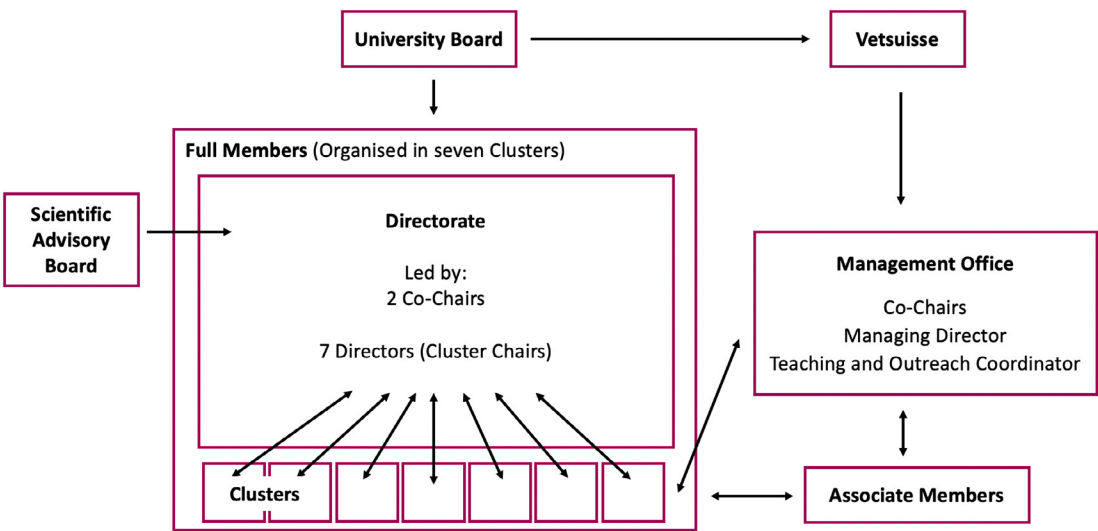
University Board

Vetsuisse

Full Members (Organised in seven Clusters)

Scientific Advisory Board

Directorate

Led by:
2 Co-Chairs

7 Directors (Cluster Chairs)

Management Office

Co-Chairs
Managing Director
Teaching and Outreach Coordinator

Clusters

Associate Members